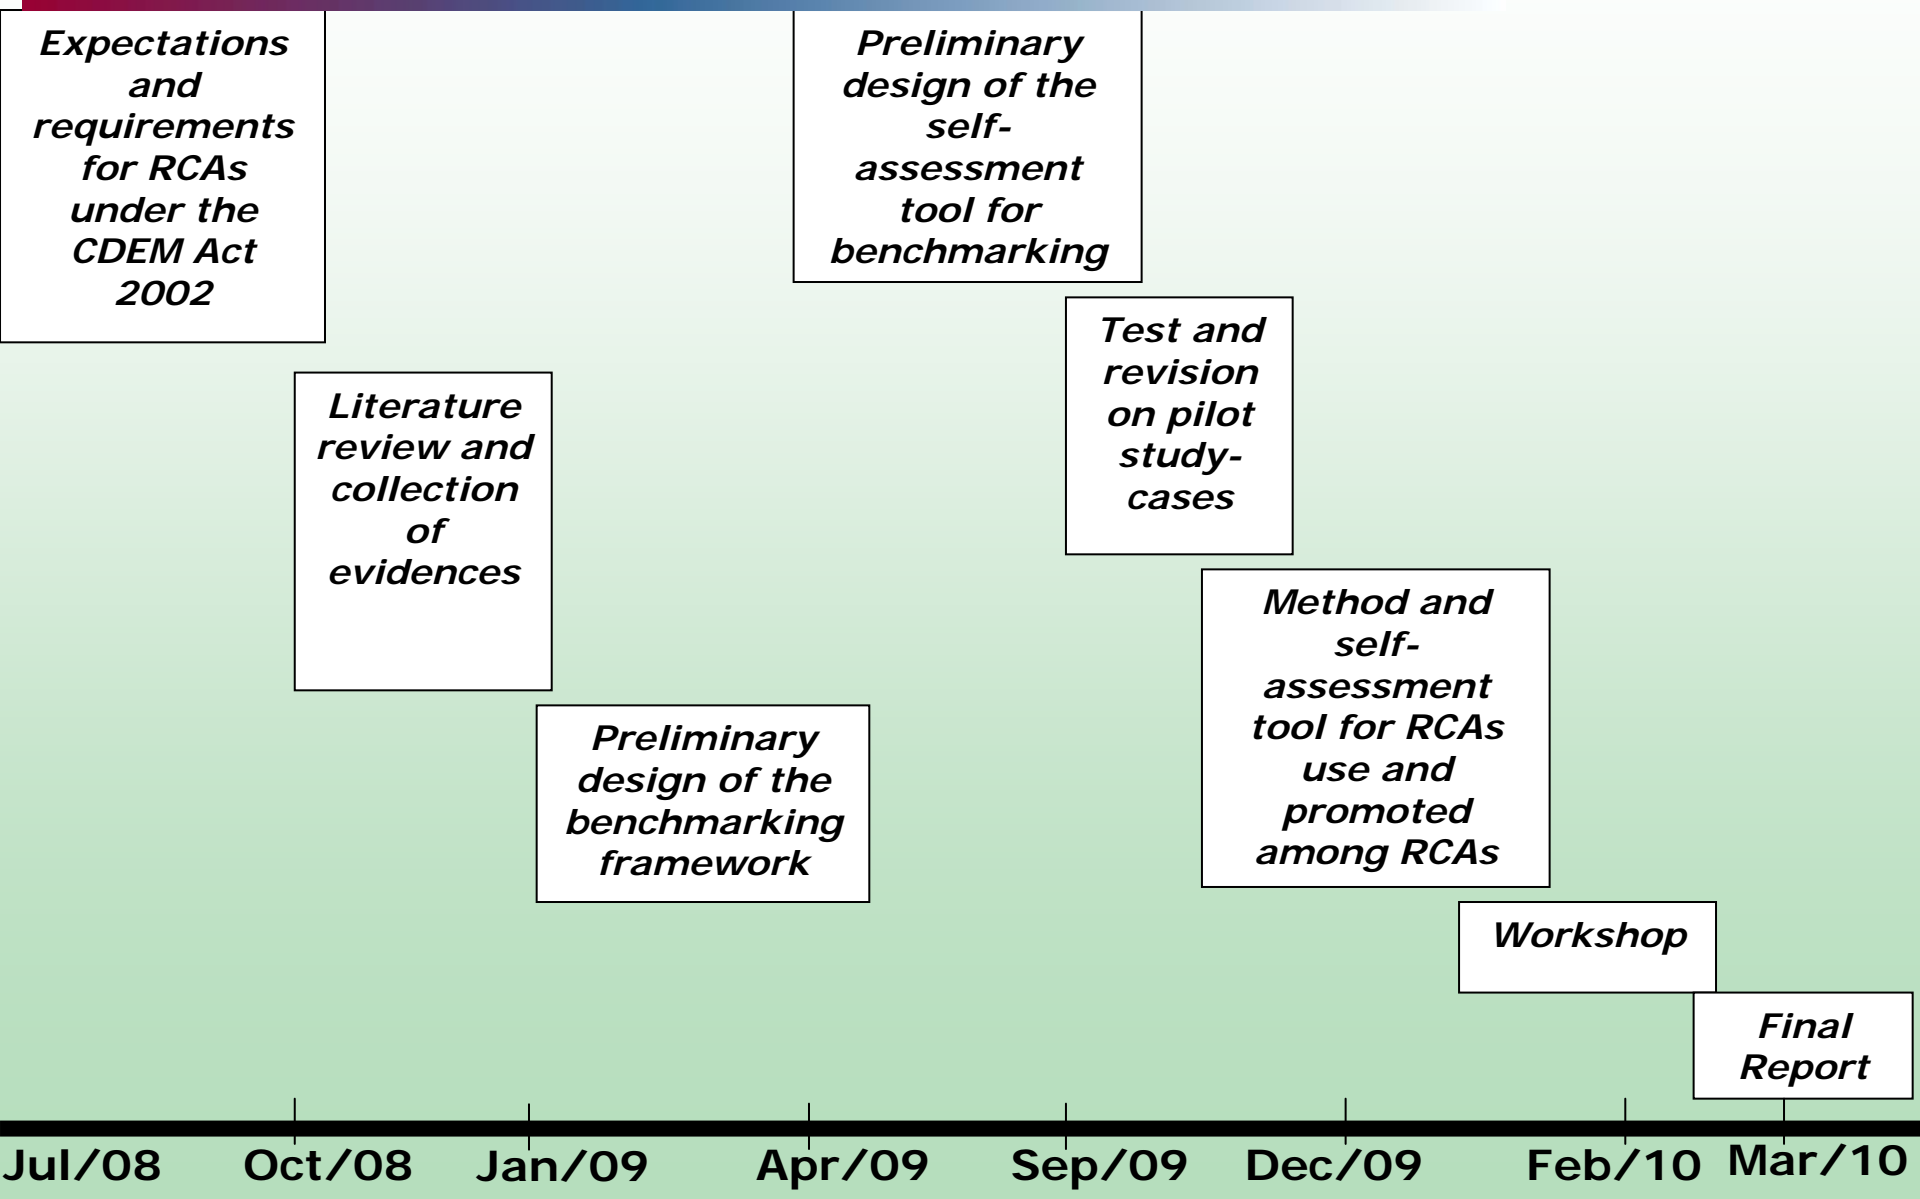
Expectations and requirements for RCAs under the CDEM Act 2002

Literature review and collection of evidences

Preliminary design of the benchmarking framework

Preliminary design of the self-assessment tool for benchmarking

Test and revision on pilot study-cases

Method and self-assessment tool for RCAs use and promoted among RCAs

Workshop

Final Report

Jul/08 Oct/08 Jan/09 Apr/09 Sep/09 Dec/09 Feb/10 Mar/10